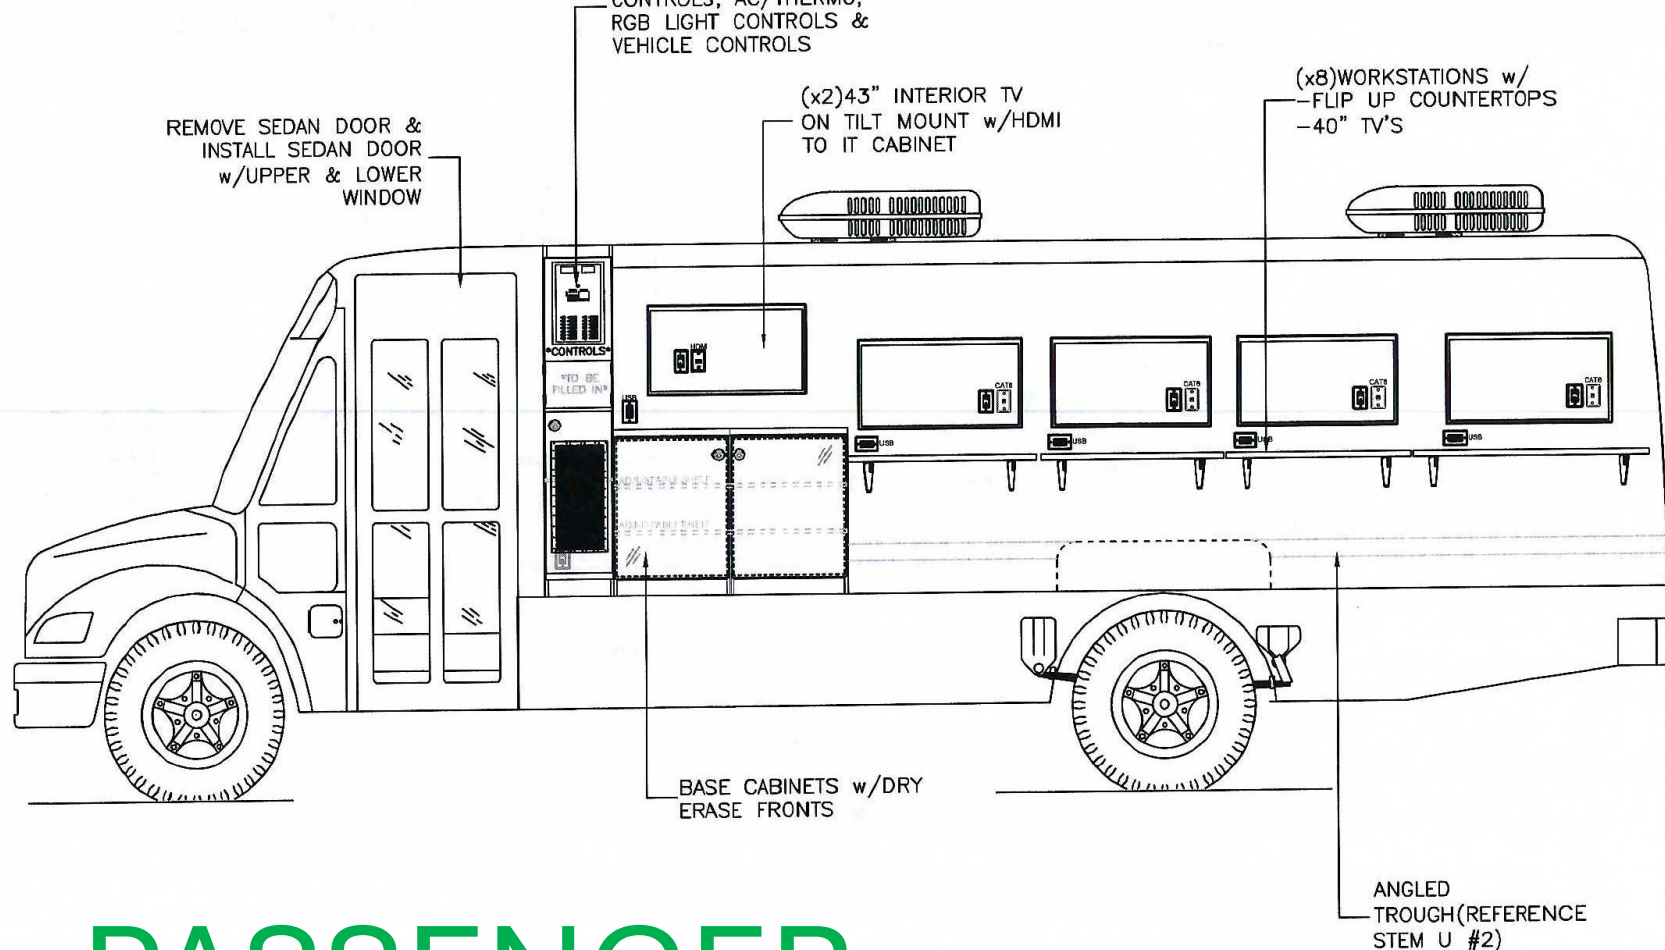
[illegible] AC/THERMO,
RGB LIGHT CONTROLS &
VEHICLE CONTROLS

(x2)43" INTERIOR TV
ON TILT MOUNT w/HDMI
TO IT CABINET

(x8)WORKSTATIONS w/
-FLIP UP COUNTERTOPS
-40" TV'S

REMOVE SEDAN DOOR &
INSTALL SEDAN DOOR
w/UPPER & LOWER
WINDOW

*CONTROLS*

*TO BE FILLED IN*

HDMI

CAT6

CAT6

CAT6

CAT6

USB

USB

USB

USB

USB

ADJUSTABLE SHELF

ADJUSTABLE SHELF

BASE CABINETS w/DRY
ERASE FRONTS

ANGLED
TROUGH(REFERENCE
STEM U #2)

PASSENGER